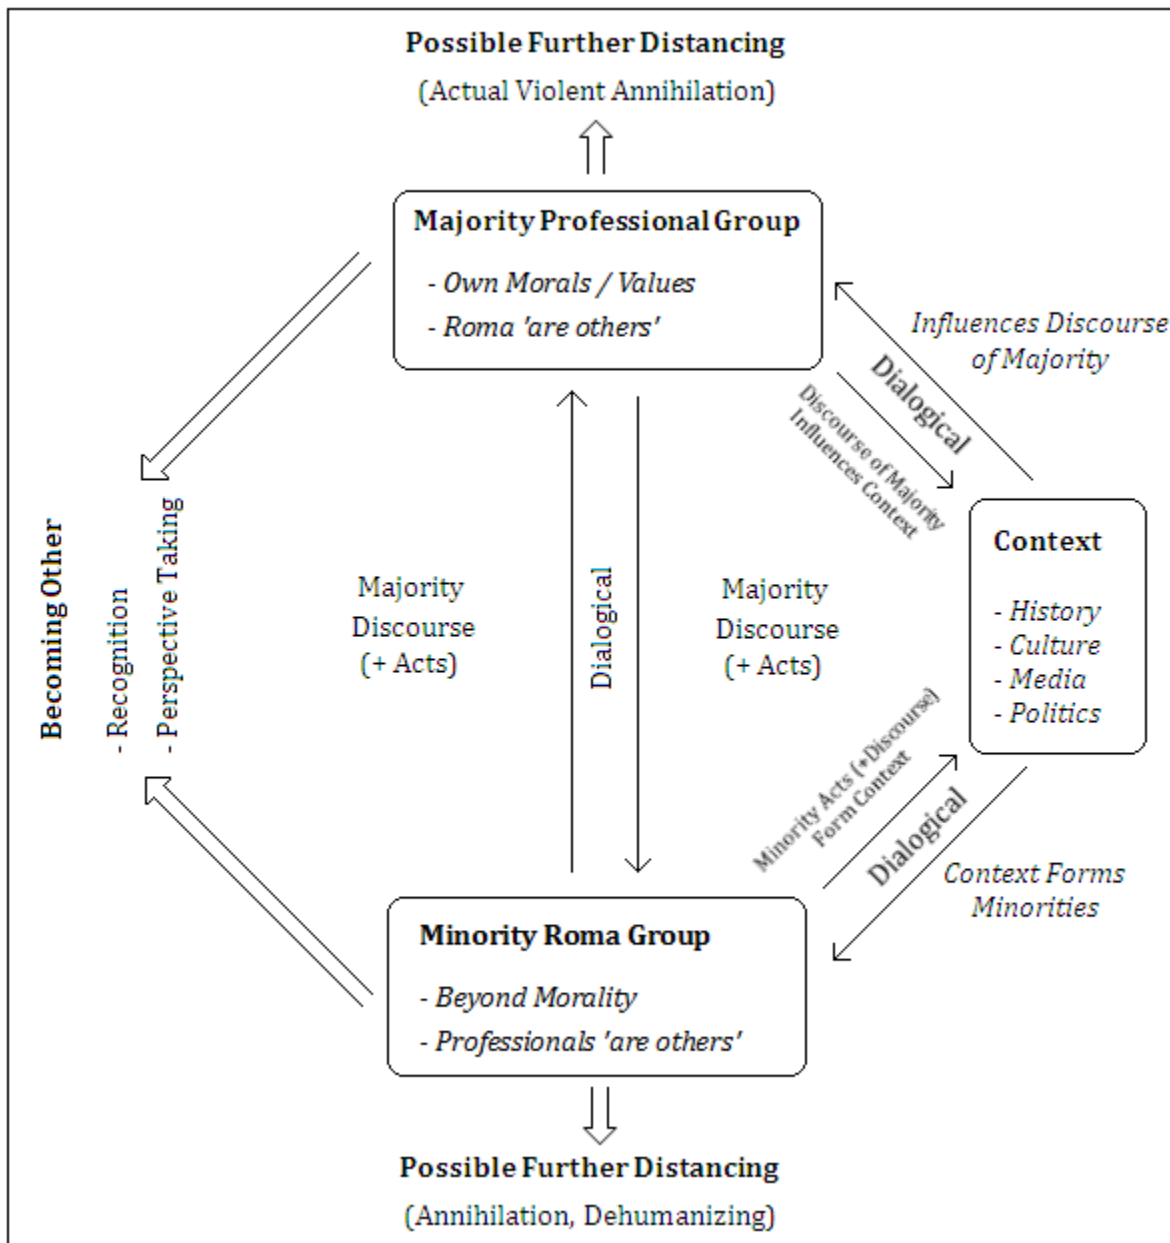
Possible Further Distancing

(Actual Violent Annihilation)

Majority Professional Group

- Own Morals / Values

- Roma 'are others'

Influences Discourse of Majority

Dialogical

Discourse of Majority Influences Context

Becoming Other

- Recognition

- Perspective Taking

Majority Discourse (+ Acts)

Dialogical

Majority Discourse (+ Acts)

Context

- History

- Culture

- Media

- Politics

Minority Acts (+Discourse) Form Context

Dialogical

Context Forms Minorities

Minority Roma Group

- Beyond Morality

- Professionals 'are others'

Possible Further Distancing

(Annihilation, Dehumanizing)